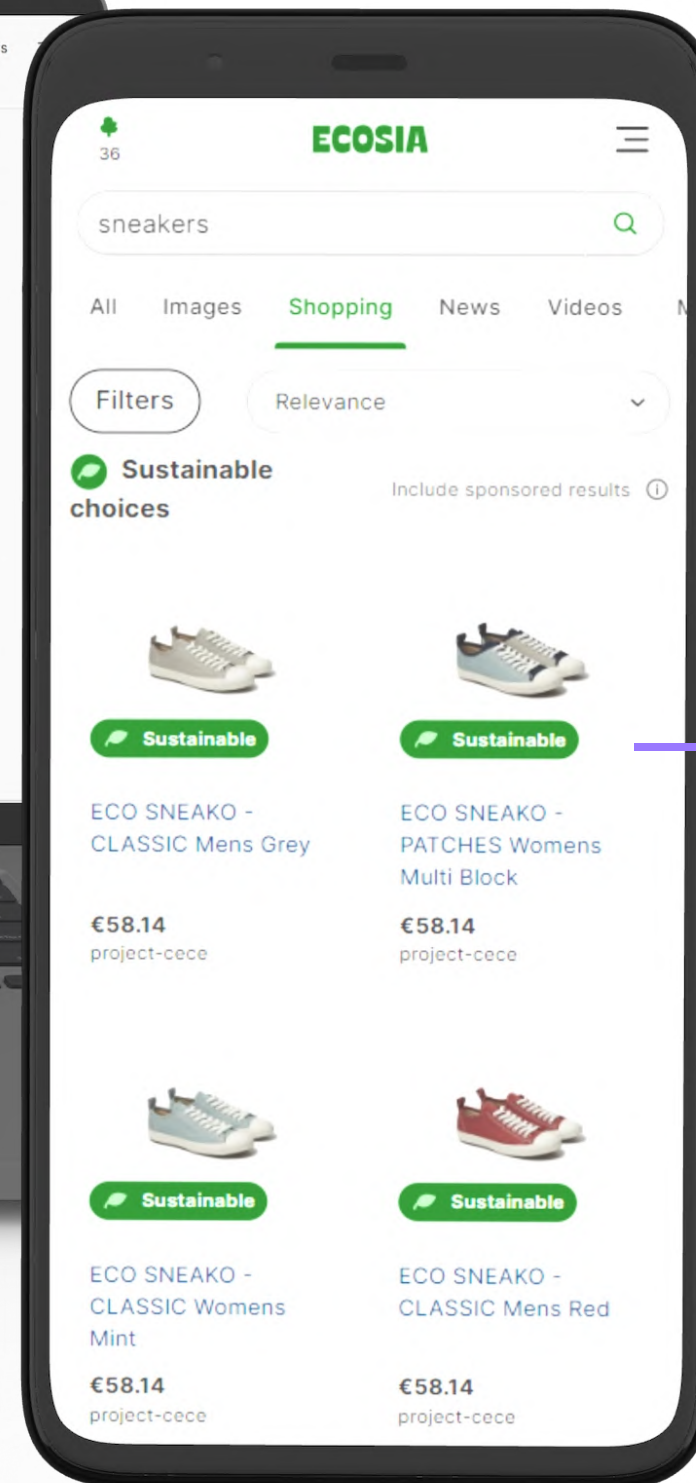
36

ECOSIA

sneakers

All Images Shopping News Videos M

Filters

Relevance

Sustainable choices

Include sponsored results

Sustainable

ECO SNEAKO - CLASSIC Mens Grey

€58.14
project-cece

Sustainable

ECO SNEAKO - PATCHES Womens Multi Block

€58.14
project-cece

Sustainable

ECO SNEAKO - CLASSIC Womens Mint

€58.14
project-cece

Sustainable

ECO SNEAKO - CLASSIC Mens Red

€58.14
project-cece